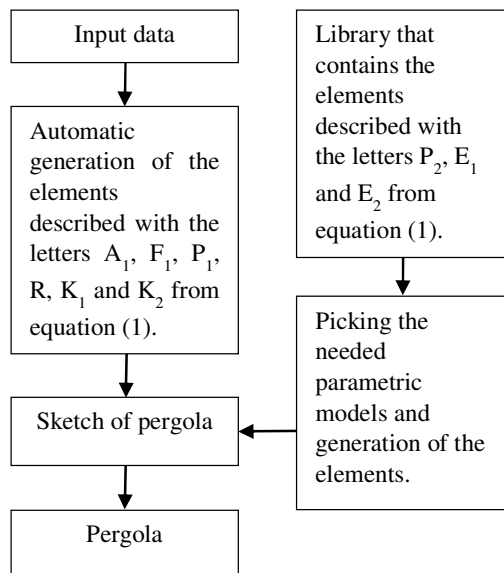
Input data

Automatic generation of the elements described with the letters $A_1$, $F_1$, $P_1$, R, $K_1$ and $K_2$ from equation (1).

Sketch of pergola

Pergola

Library that contains the elements described with the letters $P_2$, $E_1$ and $E_2$ from equation (1).

Picking the needed parametric models and generation of the elements.